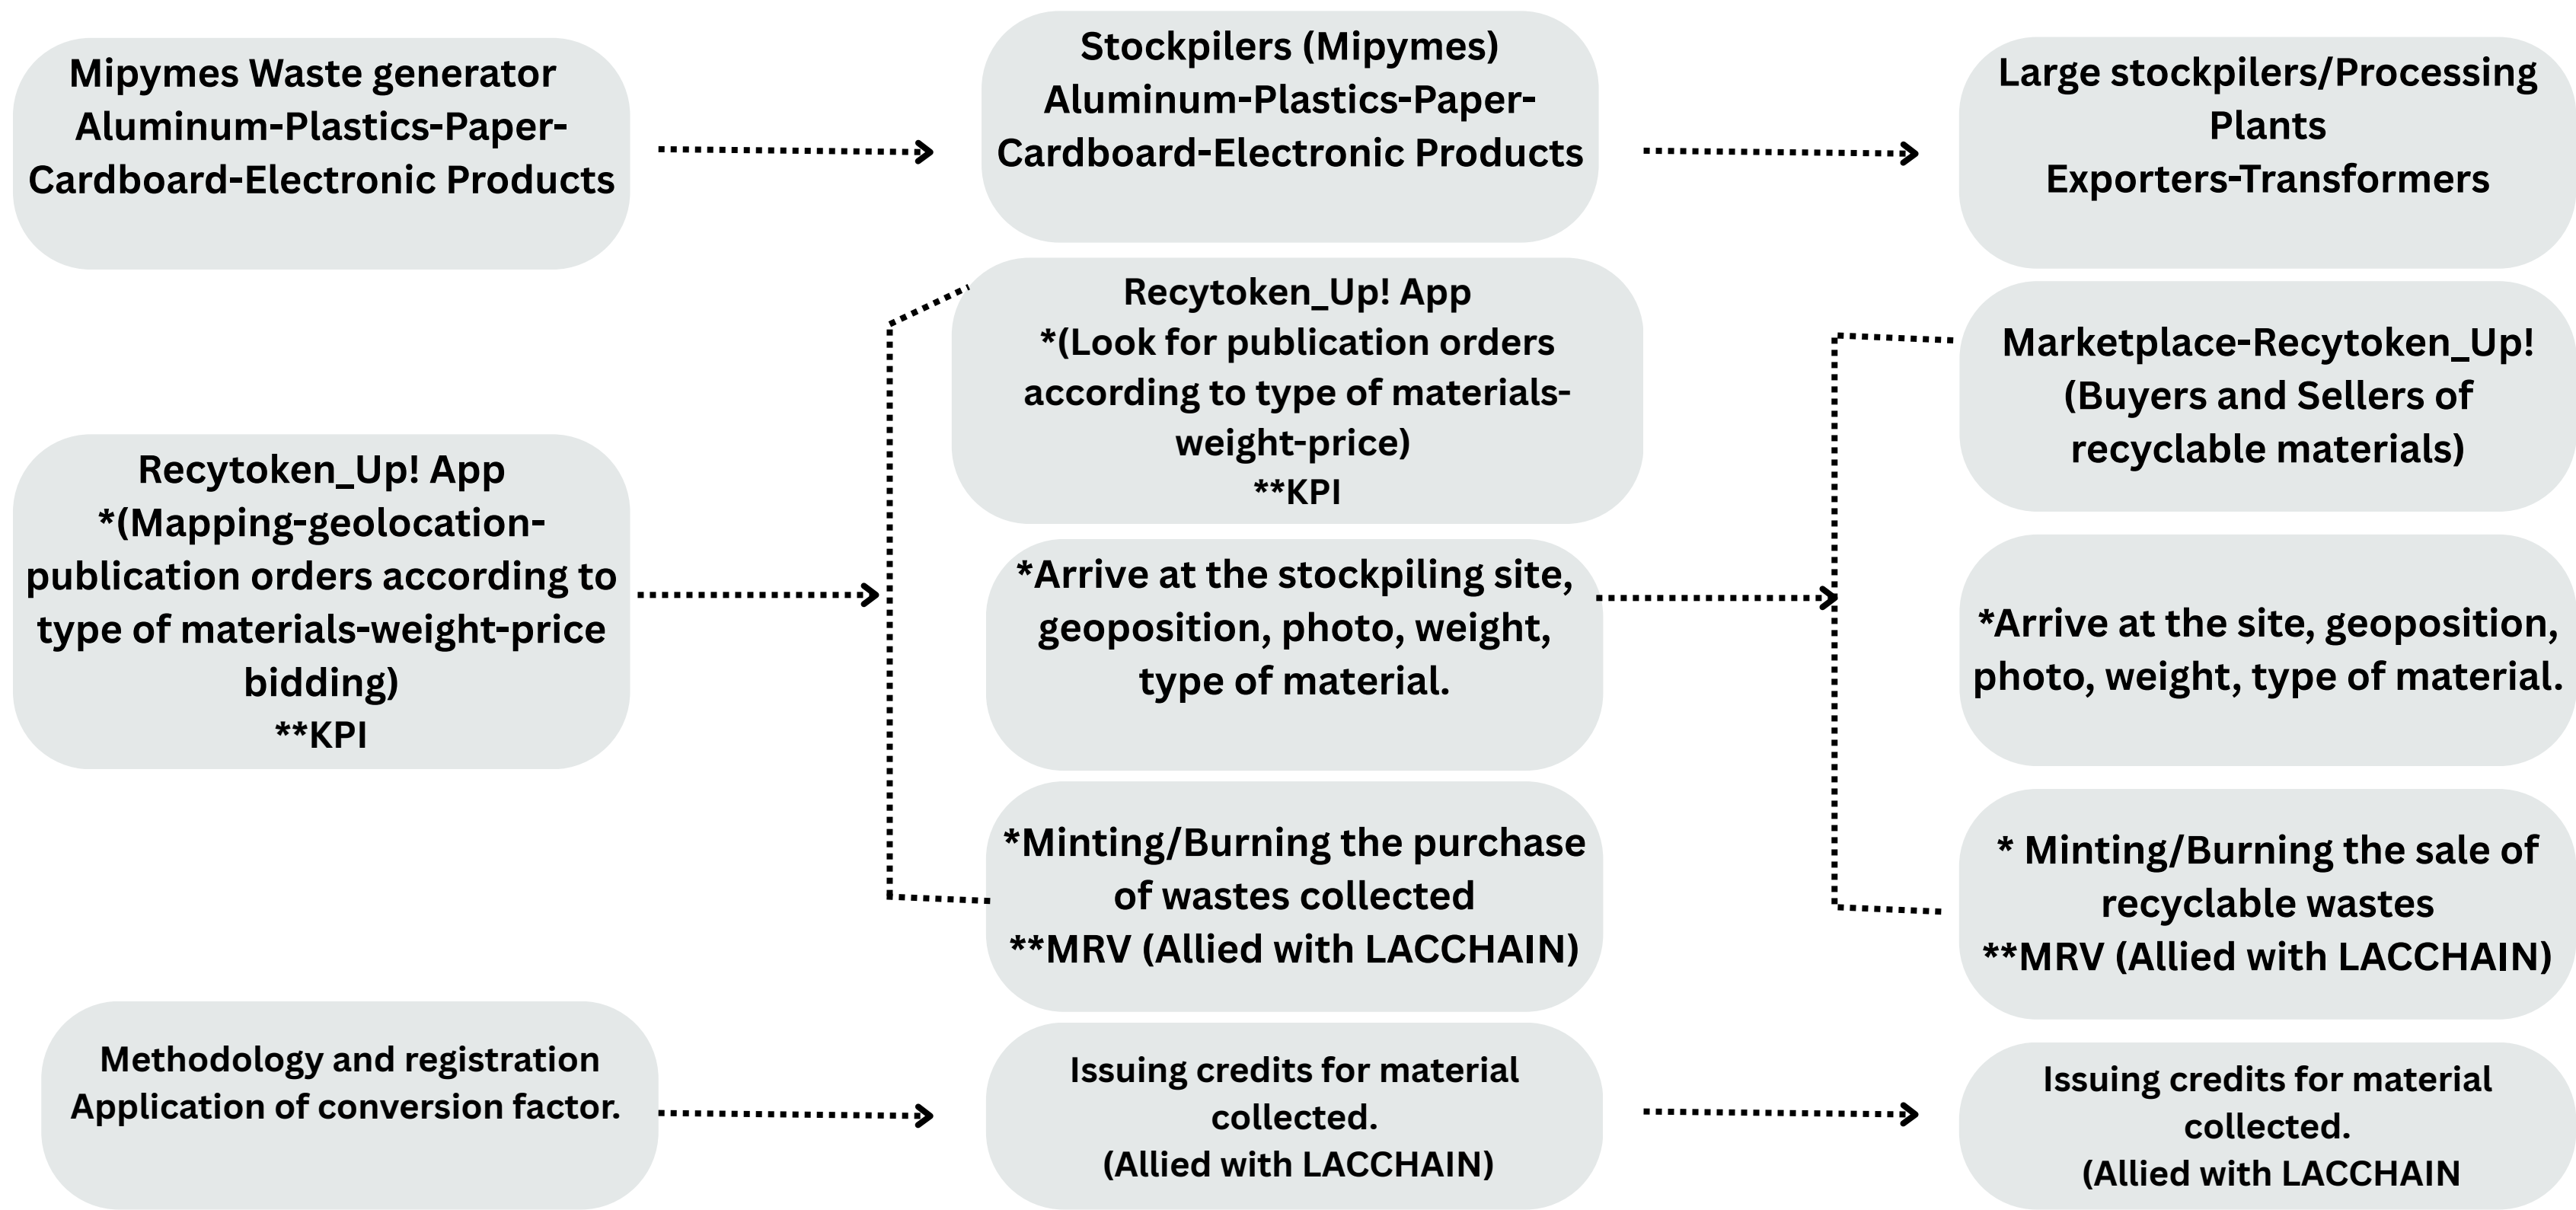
Mipymes Waste generator
Aluminum-Plastics-Paper-Cardboard-Electronic Products

Stockpilers (Mipymes)
Aluminum-Plastics-Paper-Cardboard-Electronic Products

Large stockpilers/Processing Plants
Exporters-Transformers

Recytoken_Up! App
*(Mapping-geolocation-publication orders according to type of materials-weight-price bidding)
**KPI

Recytoken_Up! App
*(Look for publication orders according to type of materials-weight-price)
**KPI

*Arrive at the stockpiling site, geoposition, photo, weight, type of material.

*Minting/Burning the purchase of wastes collected
**MRV (Allied with LACCHAIN)

Marketplace-Recytoken_Up!
(Buyers and Sellers of recyclable materials)

*Arrive at the site, geoposition, photo, weight, type of material.

* Minting/Burning the sale of recyclable wastes
**MRV (Allied with LACCHAIN)

Methodology and registration
Application of conversion factor.

Issuing credits for material collected.
(Allied with LACCHAIN)

Issuing credits for material collected.
(Allied with LACCHAIN